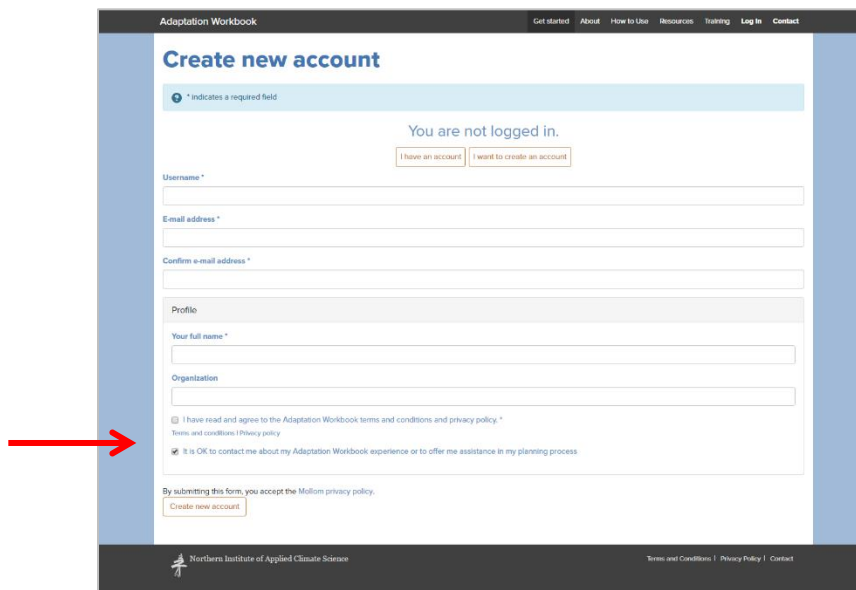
Adaptation Workbook

Get started About How to Use Resources Training Log In Contact

Create new account

* indicates a required field

You are not logged in.

I have an account I want to create an account

Username *

E-mail address *

Confirm e-mail address *

Profile

Your full name *

Organization

I have read and agree to the Adaptation Workbook terms and conditions and privacy policy. *

Terms and conditions | Privacy policy

It is OK to contact me about my Adaptation Workbook experience or to offer me assistance in my planning process

By submitting this form, you accept the Mollom privacy policy.

Create new account

Northern Institute of Applied Climate Science

Terms and Conditions | Privacy Policy | Contact